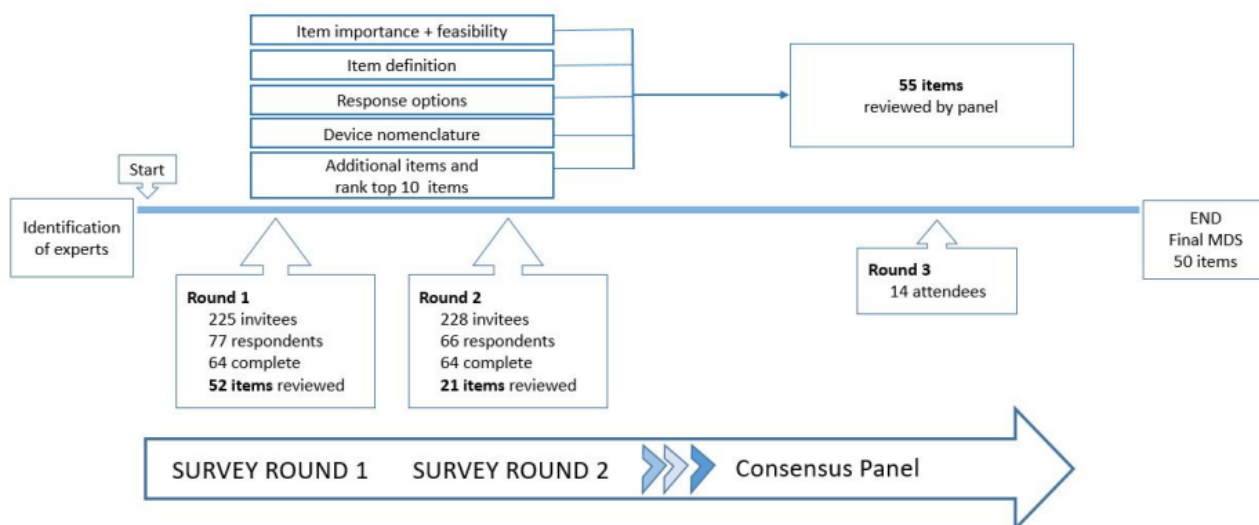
Item importance + feasibility

Item definition

Response options

Device nomenclature

Additional items and rank top 10 items

55 items
reviewed by panel

Start

Identification of experts

END
Final MDS
50 items

Round 1
225 invitees
77 respondents
64 complete
52 items reviewed

Round 2
228 invitees
66 respondents
64 complete
21 items reviewed

Round 3
14 attendees

SURVEY ROUND 1 SURVEY ROUND 2 Consensus Panel